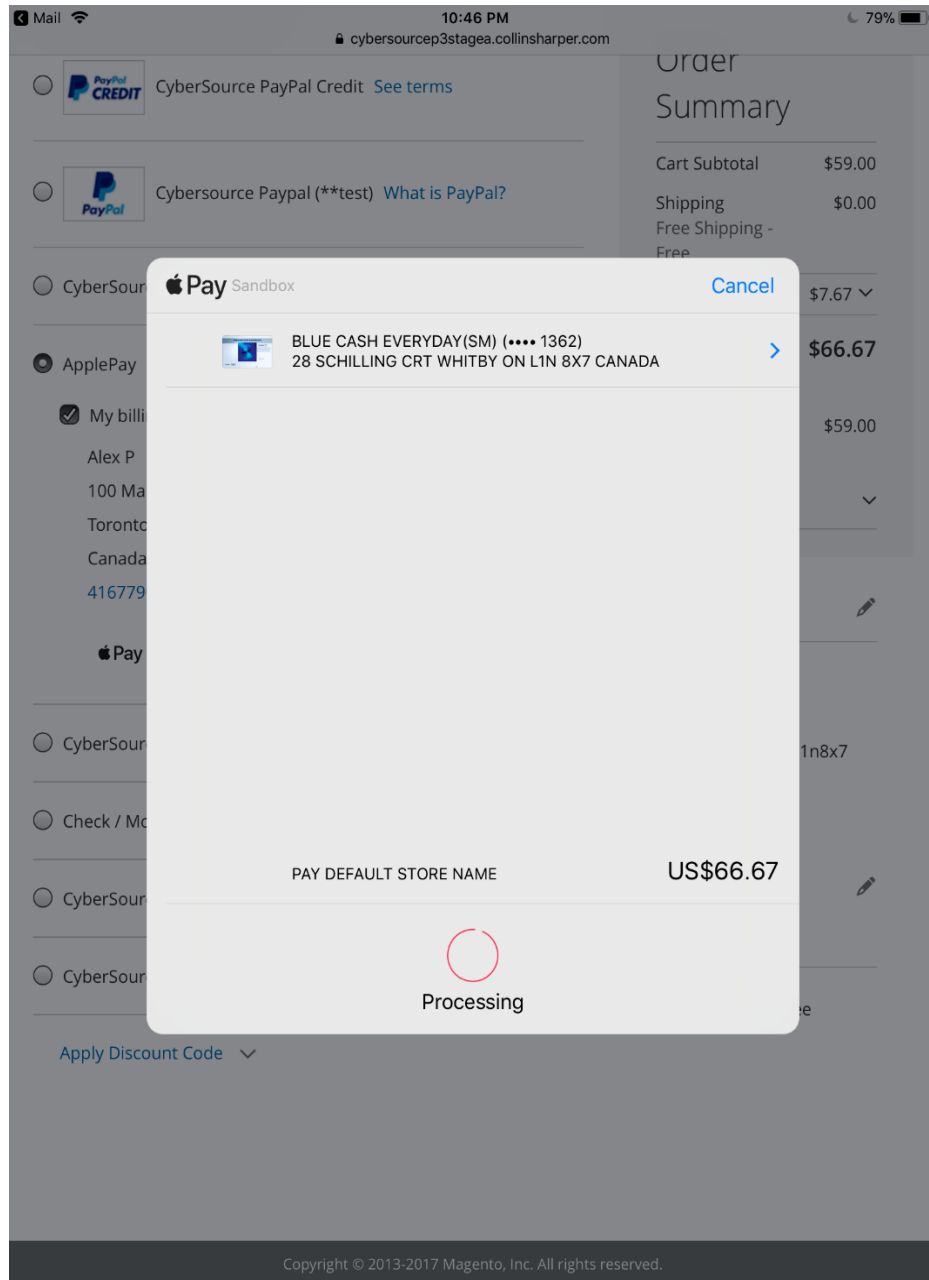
Mail 10:46 PM 79%
cybersourcep3stagea.collinsharper.com

PayPal CREDIT CyberSource PayPal Credit See terms

PayPal Cybersource Paypal (**test) What is PayPal?

CyberSour

ApplePay

My billi

Alex P
100 Ma
Toronto
Canada
416779

Pay

CyberSour

Check / Mo

CyberSour

CyberSour

Apply Discount Code

Order Summary

Cart Subtotal $59.00

Shipping $0.00
Free Shipping - Free

$7.67

$66.67

$59.00

1n8x7

e

Pay Sandbox Cancel

BLUE CASH EVERYDAY(SM) (•••• 1362)
28 SCHILLING CRT WHITBY ON L1N 8X7 CANADA

PAY DEFAULT STORE NAME US$66.67

Processing

Copyright © 2013-2017 Magento, Inc. All rights reserved.